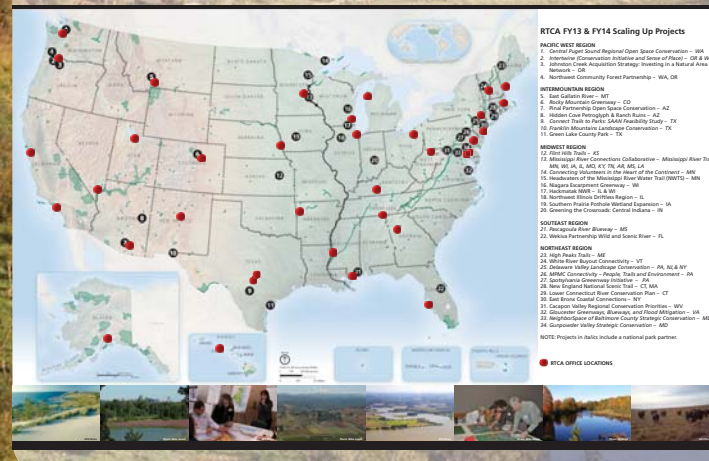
RTCA FY13 & FY14 Scaling Up Projects

PACIFIC WEST REGION
1. Central Puget Sound Regional Open Space Conservation – WA
2. Intertwine (Conservation Initiative and Sense of Place) – OR & W
3. Johnston Creek Acquisition Strategy: Investing in a Natural Area Network – OR
4. Northwest Community Forest Partnership – WA, OR

INTERMOUNTAIN REGION
5. East Gallatin River – MT
6. Rocky Mountain Greenway – CO
7. Pinal Partnership Open Space Conservation – AZ
8. Hidden Cove Petroglyph & Ranch Ruins – AZ
9. Connect Trails to Parks: SAAN Feasibility Study – TX
10. Franklin Mountains Landscape Conservation – TX
11. Green Lake County Park – TX

MIDWEST REGION
12. Flint Hills Trails – KS
13. Mississippi River Connections Collaborative – Mississippi River Tr MN, WI, IA, IL, MO, KY, TN, AR, MS, LA
14. Connecting Volunteers in the Heart of the Continent – MN
15. Headwaters of the Mississippi River Water Trail (NWTS) – MN
16. Niagara Escarpment Greenway – WI
17. Hackmatack NWR – IL & WI
18. Northwest Illinois Driftless Region – IL
19. Southern Prairie Pothole Wetland Expansion – IA
20. Greening the Crossroads: Central Indiana – IN

SOUTEAST REGION
21. Pascagoula River Blueway – MS
22. Wekiva Partnership Wild and Scenic River – FL

NORTHEAST REGION
23. High Peaks Trails – ME
24. White River Buyout Connectivity – VT
25. Delaware Valley Landscape Conservation – PA, NJ & NY
26. MPMC Connectivity – People, Trails and Environment – PA
27. Spotsylvania Greenway Initiative – PA
28. New England National Scenic Trail – CT, MA
29. Lower Connecticut River Conservation Plan – CT
30. East Bronx Coastal Connections – NY
31. Cacapon Valley Regional Conservation Priorities – WV
32. Gloucester Greenways, Blueways, and Flood Mitigation – VA
33. NeighborSpace of Baltimore County Strategic Conservation – MI
34. Gunpowder Valley Strategic Conservation – MD

NOTE: Projects in italics include a national park partner.

RTCA OFFICE LOCATIONS